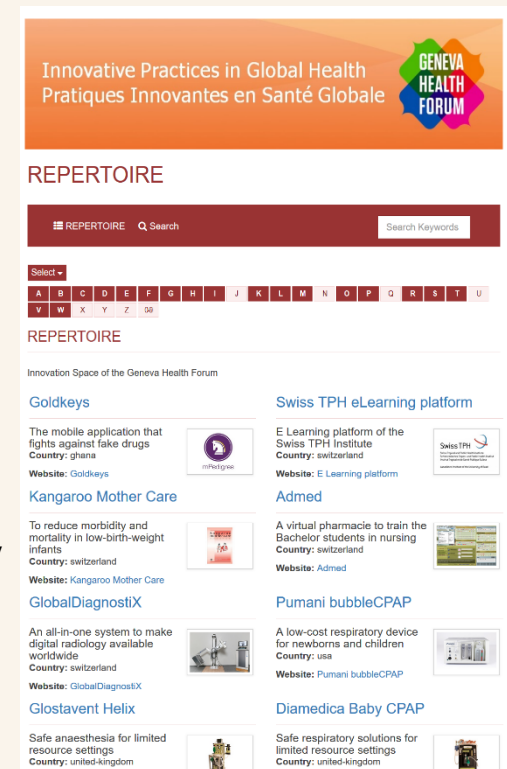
Innovative Practices in Global Health
Pratiques Innovantes en Santé Globale

GENEVA HEALTH FORUM

REPERTOIRE

REPERTOIRE Search

Search Keywords

Select

A B C D E F G H I J K L M N O P Q R S T U V W X Y Z 09

REPERTOIRE

Innovation Space of the Geneva Health Forum

Goldkeys

The mobile application that fights against fake drugs
Country: ghana

Website: Goldkeys

Swiss TPH eLearning platform

E Learning platform of the Swiss TPH Institute
Country: switzerland

Website: E Learning platform

Kangaroo Mother Care

To reduce morbidity and mortality in low-birth-weight infants
Country: switzerland

Website: Kangaroo Mother Care

Admed

A virtual pharmacie to train the Bachelor students in nursing
Country: switzerland

Website: Admed

GlobalDiagnostiX

An all-in-one system to make digital radiology available worldwide
Country: switzerland

Website: GlobalDiagnostiX

Pumani bubbleCPAP

A low-cost respiratory device for newborns and children
Country: usa

Website: Pumani bubbleCPAP

Glostavent Helix

Safe anaesthesia for limited resource settings
Country: united-kingdom

Diamedica Baby CPAP

Safe respiratory solutions for limited resource settings
Country: united-kingdom